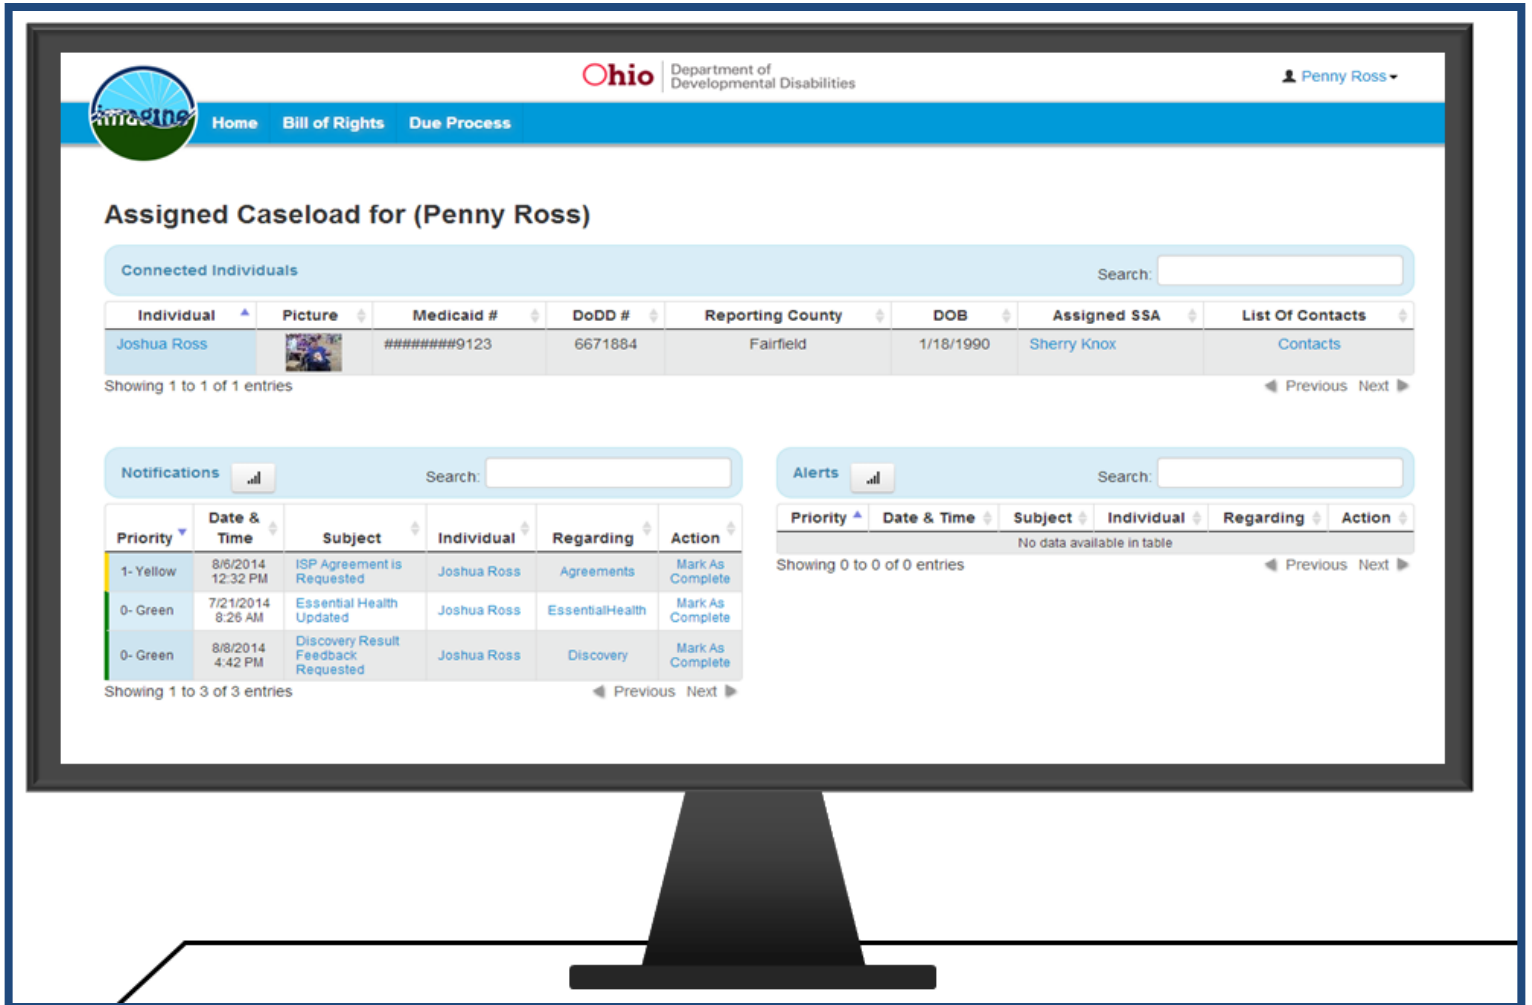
imagine

Ohio | Department of Developmental Disabilities

Penny Ross

Home Bill of Rights Due Process

Assigned Caseload for (Penny Ross)

Connected Individuals

Search:

| Individual | Picture | Medicaid # | DoDD # | Reporting County | DOB | Assigned SSA | List Of Contacts |
|---|---|---|---|---|---|---|---|
| Joshua Ross | | ########9123 | 6671884 | Fairfield | 1/18/1990 | Sherry Knox | Contacts |

Showing 1 to 1 of 1 entries

Previous Next

Notifications

Search:

| Priority | Date & Time | Subject | Individual | Regarding | Action |
|---|---|---|---|---|---|
| 1- Yellow | 8/6/2014 12:32 PM | ISP Agreement is Requested | Joshua Ross | Agreements | Mark As Complete |
| 0- Green | 7/21/2014 8:26 AM | Essential Health Updated | Joshua Ross | EssentialHealth | Mark As Complete |
| 0- Green | 8/8/2014 4:42 PM | Discovery Result Feedback Requested | Joshua Ross | Discovery | Mark As Complete |

Showing 1 to 3 of 3 entries

Previous Next

Alerts

Search:

| Priority | Date & Time | Subject | Individual | Regarding | Action |
|---|---|---|---|---|---|
| No data available in table | | | | | |

Showing 0 to 0 of 0 entries

Previous Next